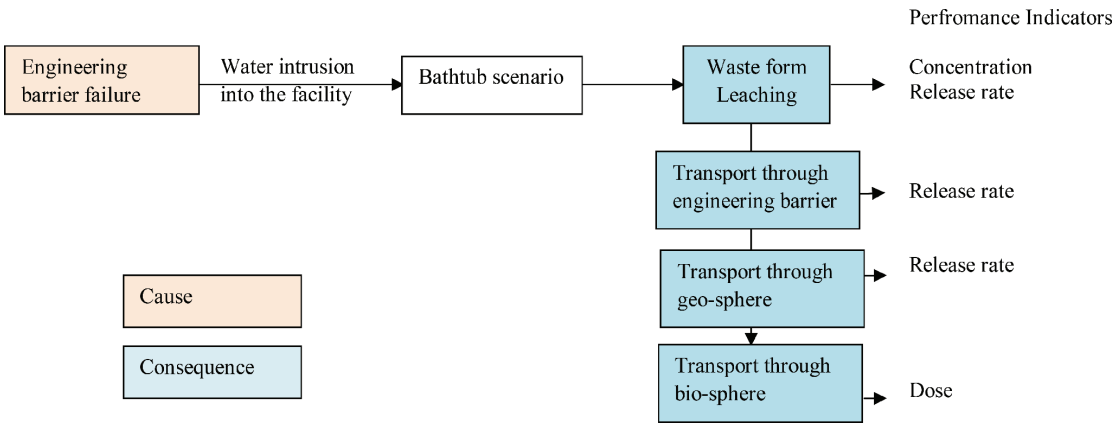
Perfromance Indicators

Engineering barrier failure

Water intrusion into the facility

Bathtub scenario

Waste form Leaching

Concentration Release rate

Transport through engineering barrier

Release rate

Transport through geo-sphere

Release rate

Transport through bio-sphere

Dose

Cause

Consequence